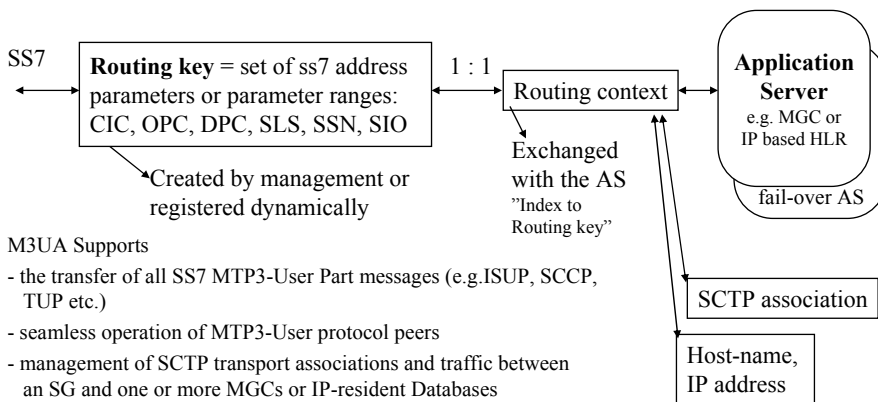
SS7

**Routing key** = set of ss7 address parameters or parameter ranges: CIC, OPC, DPC, SLS, SSN, SIO

Created by management or registered dynamically

1 : 1

Routing context

Exchanged with the AS
"Index to Routing key"

**Application Server**
e.g. MGC or IP based HLR

fail-over AS

SCTP association

Host-name, IP address

M3UA Supports

- the transfer of all SS7 MTP3-User Part messages (e.g.ISUP, SCCP, TUP etc.)

- seamless operation of MTP3-User protocol peers

- management of SCTP transport associations and traffic between an SG and one or more MGCs or IP-resident Databases